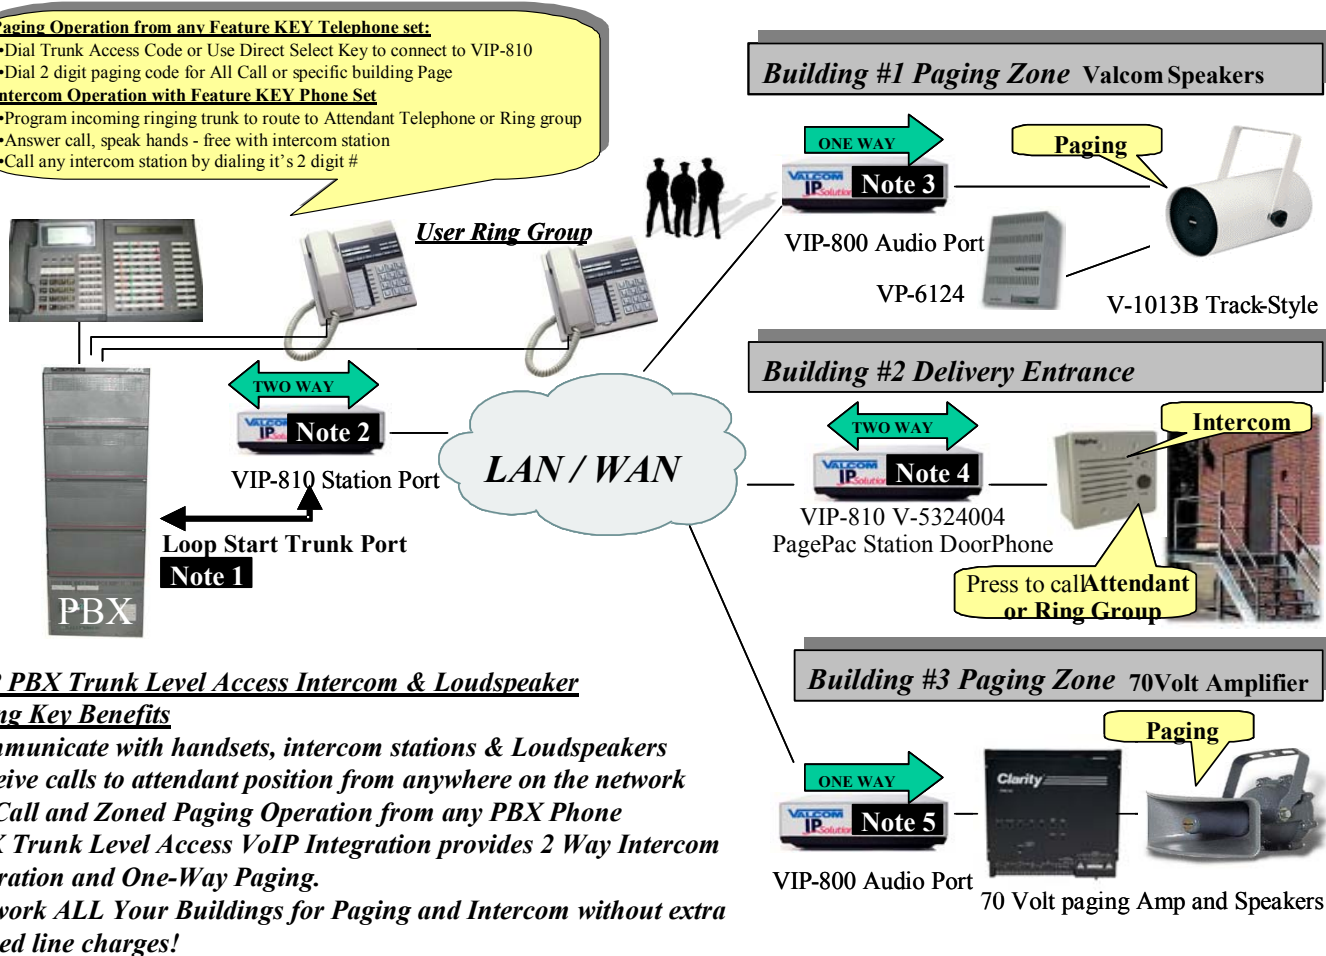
aging Operation from any Feature KEY Telephone set:
•Dial Trunk Access Code or Use Direct Select Key to connect to VIP-810
•Dial 2 digit paging code for All Call or specific building Page
ntercom Operation with Feature KEY Phone Set
•Program incoming ringing trunk to route to Attendant Telephone or Ring group
•Answer call, speak hands - free with intercom station
•Call any intercom station by dialing it's 2 digit #

User Ring Group

Building #1 Paging Zone Valcom Speakers

ONE WAY
Note 3
VIP-800 Audio Port
Paging
VP-6124
V-1013B Track-Style

TWO WAY
Note 2
VIP-810 Station Port

LAN / WAN

Loop Start Trunk Port
Note 1

PBX

Building #2 Delivery Entrance

TWO WAY
Note 4
VIP-810 V-5324004
PagePac Station DoorPhone
Intercom
Press to call Attendant or Ring Group

Building #3 Paging Zone 70Volt Amplifier

ONE WAY
Note 5
VIP-800 Audio Port
Clarity
Paging
70 Volt paging Amp and Speakers

P PBX Trunk Level Access Intercom & Loudspeaker
ng Key Benefits
nmunicate with handsets, intercom stations & Loudspeakers
eive calls to attendant position from anywhere on the network
Call and Zoned Paging Operation from any PBX Phone
K Trunk Level Access VoIP Integration provides 2 Way Intercom
ration and One-Way Paging.
work ALL Your Buildings for Paging and Intercom without extra
ed line charges!